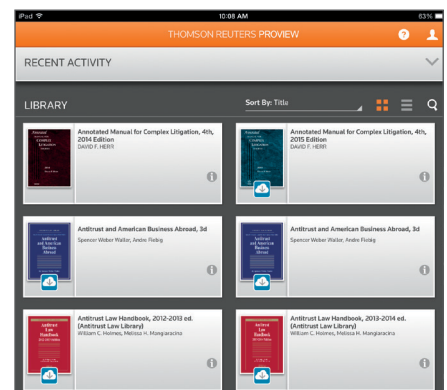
iPad 10:08 AM 83%

THOMSON REUTERS PROVIEW

RECENT ACTIVITY

LIBRARY

Sort By: Title

Annotated Manual for Complex Litigation, 4th, 2014 Edition
DAVID F. HERR

Annotated Manual for Complex Litigation, 4th, 2015 Edition
DAVID F. HERR

Antitrust and American Business Abroad, 3d
Spencer Weber Waller, Andre Fiebig

Antitrust and American Business Abroad, 3d
Spencer Weber Waller, Andre Fiebig

Antitrust Law Handbook, 2012-2013 ed. (Antitrust Law Library)
William C. Holmes, Melissa H. Mangiaracina

Antitrust Law Handbook, 2013-2014 ed. (Antitrust Law Library)
William C. Holmes, Melissa H. Mangiaracina